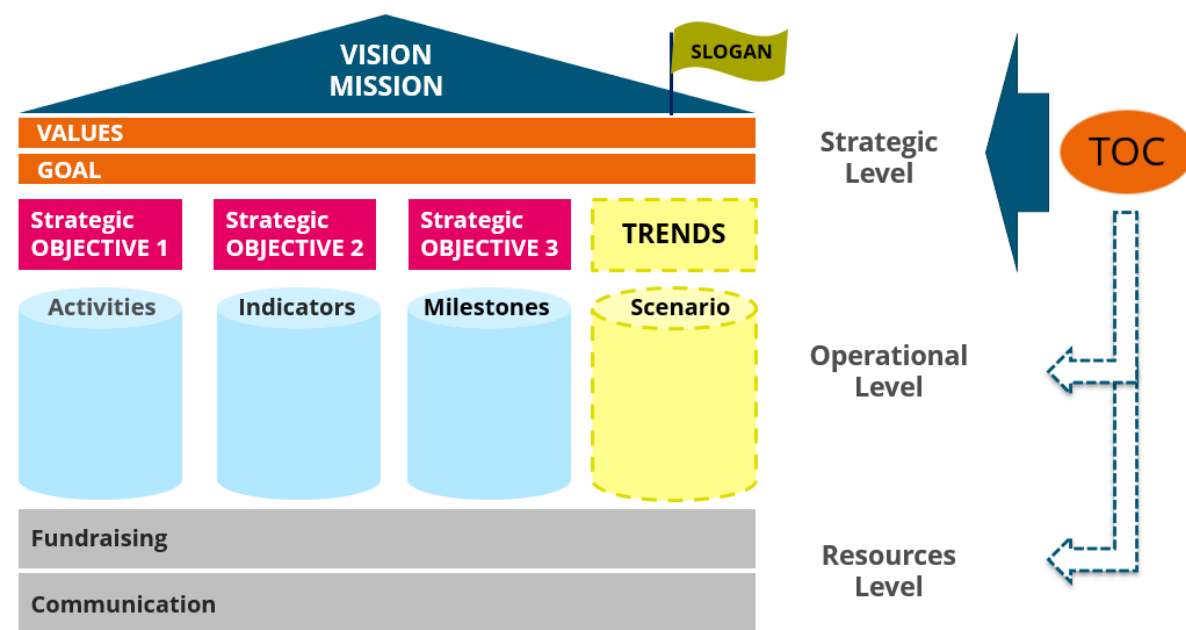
VISION
MISSION

SLOGAN

VALUES

GOAL

Strategic OBJECTIVE 1

Strategic OBJECTIVE 2

Strategic OBJECTIVE 3

TRENDS

Activities

Indicators

Milestones

Scenario

Fundraising

Communication

Strategic Level

TOC

Operational Level

Resources Level